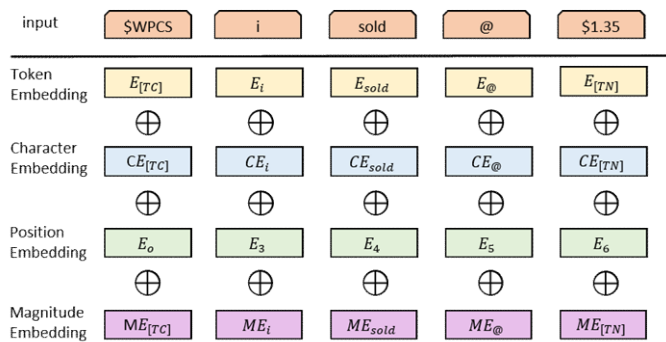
input

$WPCS

i

sold

@

$1.35

Token Embedding

$E_{[TC]}$

$E_i$

$E_{sold}$

$E_{@}$

$E_{[TN]}$

$\oplus$ $\oplus$ $\oplus$ $\oplus$ $\oplus$

Character Embedding

$CE_{[TC]}$

$CE_i$

$CE_{sold}$

$CE_{@}$

$CE_{[TN]}$

$\oplus$ $\oplus$ $\oplus$ $\oplus$ $\oplus$

Position Embedding

$E_o$

$E_3$

$E_4$

$E_5$

$E_6$

$\oplus$ $\oplus$ $\oplus$ $\oplus$ $\oplus$

Magnitude Embedding

$ME_{[TC]}$

$ME_i$

$ME_{sold}$

$ME_{@}$

$ME_{[TN]}$